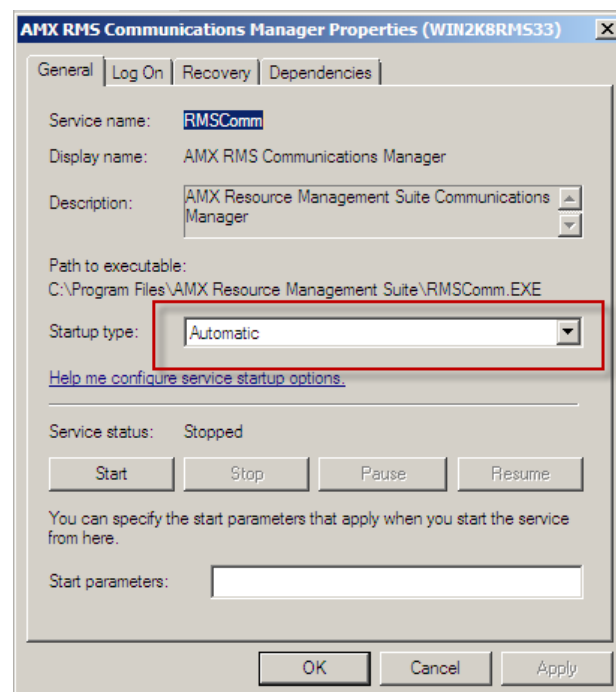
AMX RMS Communications Manager Properties (WIN2K8RMS33)

General | Log On | Recovery | Dependencies

Service name: RMSComm

Display name: AMX RMS Communications Manager

Description: AMX Resource Management Suite Communications Manager

Path to executable:
C:\Program Files\AMX Resource Management Suite\RMSComm.EXE

Startup type: Automatic

Help me configure service startup options.

Service status: Stopped

Start | Stop | Pause | Resume

You can specify the start parameters that apply when you start the service from here.

Start parameters:

OK | Cancel | Apply